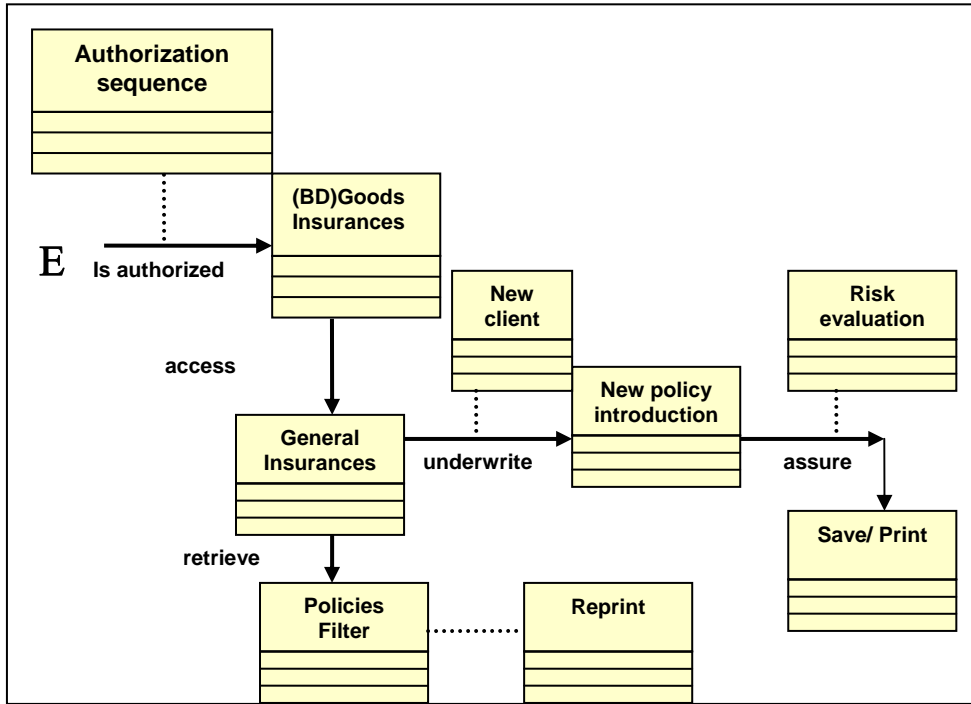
Authorization sequence

(BD)Goods Insurances

E

Is authorized

New client

Risk evaluation

access

New policy introduction

General Insurances

underwrite

assure

Save/ Print

retrieve

Policies Filter

Reprint